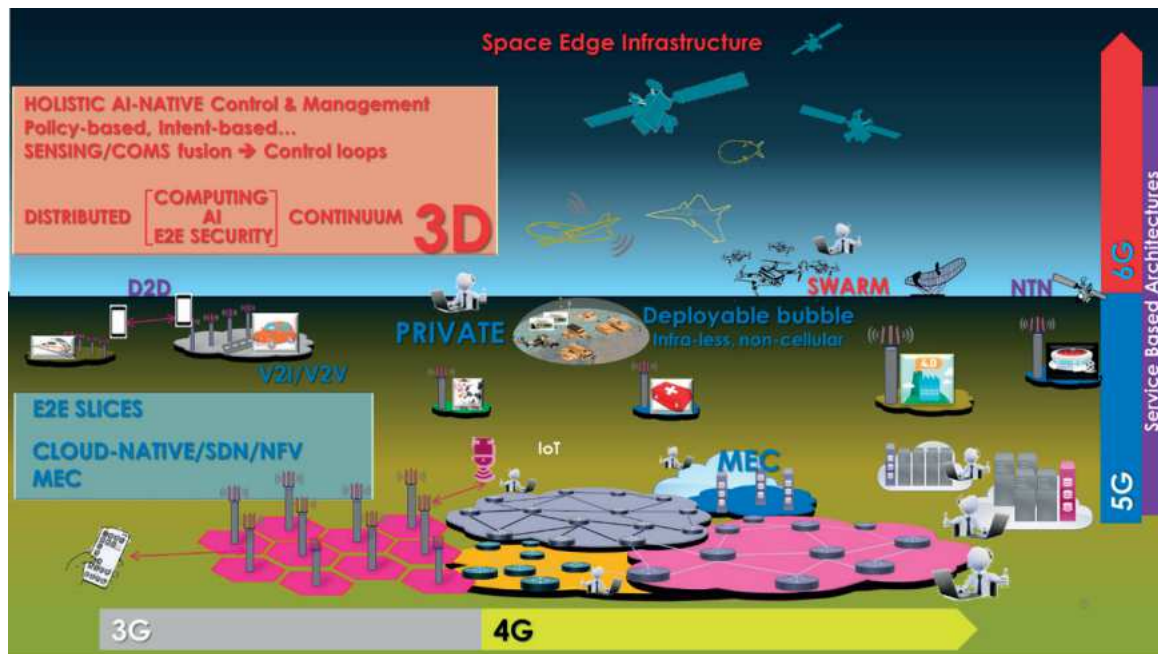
Space Edge Infrastructure

HOLISTIC AI-NATIVE Control & Management
Policy-based, Intent-based...
SENSING/COMS fusion → Control loops

DISTRIBUTED [COMPUTING AI E2E SECURITY] CONTINUUM 3D

D2D

V2I/V2V

PRIVATE

Deployable bubble
Infra-less, non-cellular

SWARM

NTN

E2E SLICES

CLOUD-NATIVE/SDN/NFV
MEC

IoT

MEC

6G

5G

Service Based Architectures

3G

4G